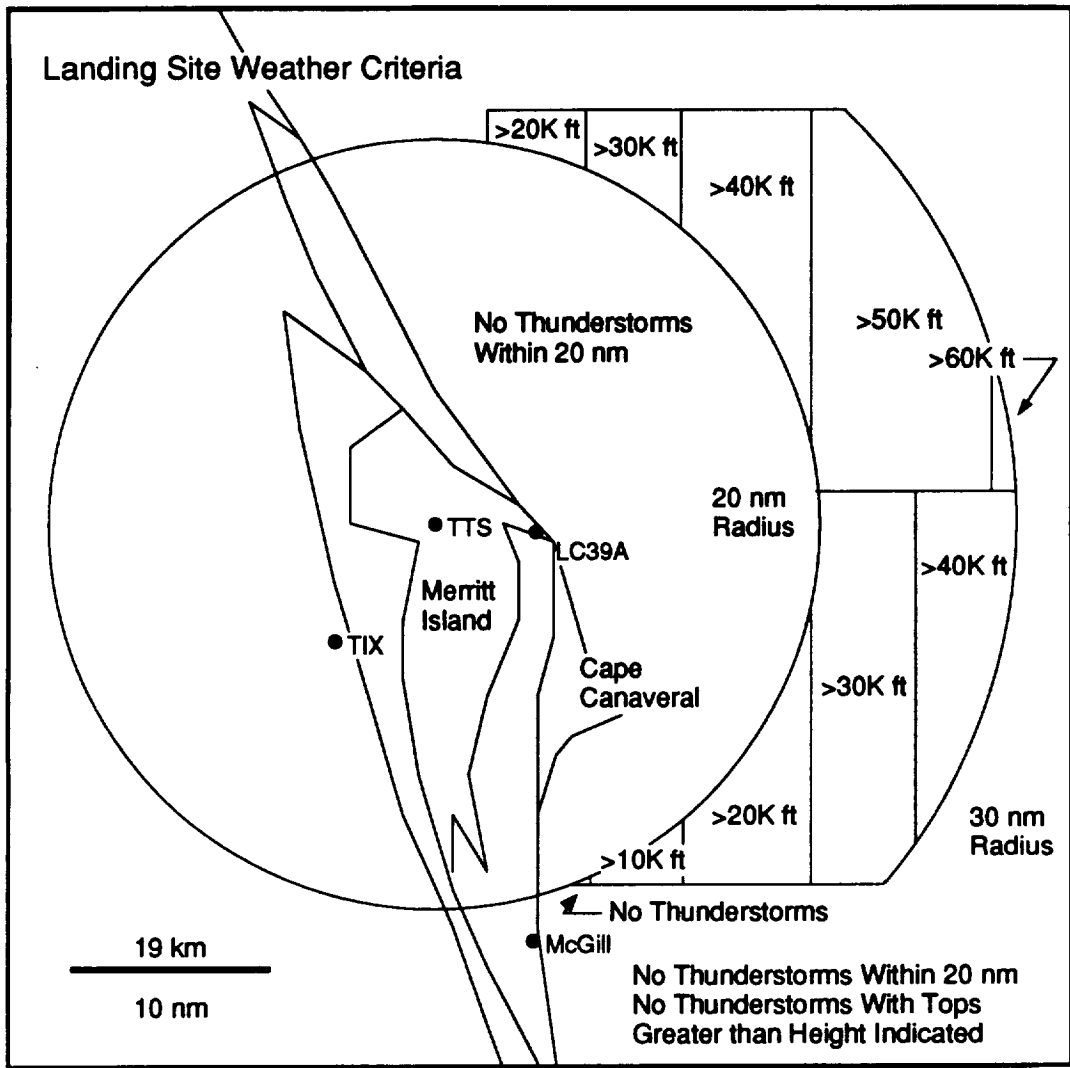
Landing Site Weather Criteria

>20K ft
>30K ft
>40K ft
>50K ft
>60K ft

No Thunderstorms Within 20 nm

20 nm Radius

TTS
LC39A
Merritt Island
TIX
Cape Canaveral

>40K ft
>30K ft
>20K ft
>10K ft

30 nm Radius

No Thunderstorms

McGill

19 km
10 nm

No Thunderstorms Within 20 nm
No Thunderstorms With Tops Greater than Height Indicated